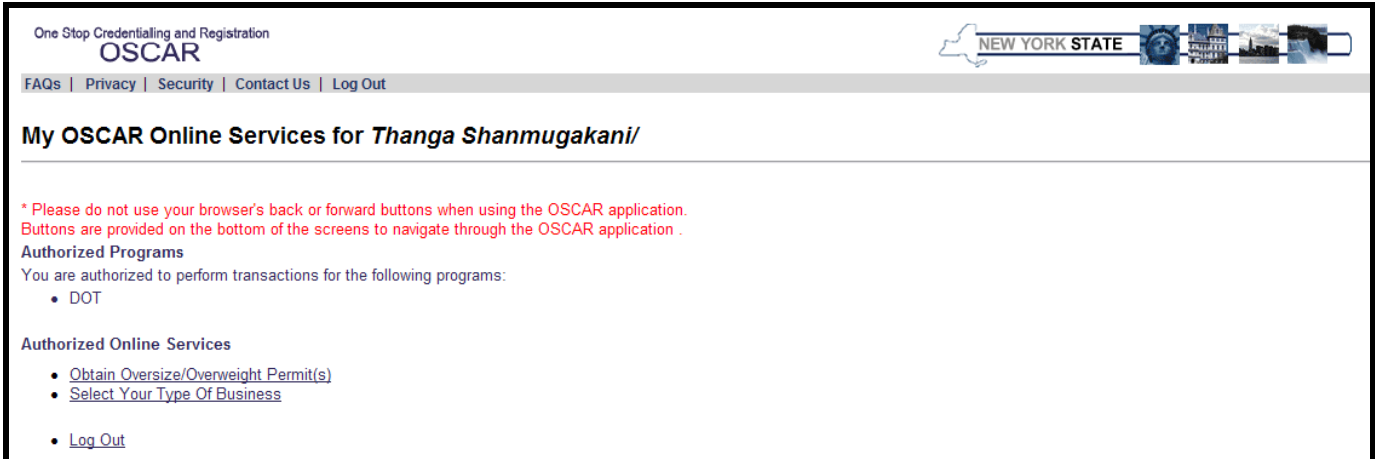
One Stop Credentialling and Registration
OSCAR

NEW YORK STATE

FAQs | Privacy | Security | Contact Us | Log Out

My OSCAR Online Services for *Thanga Shanmugakani/*

* Please do not use your browser's back or forward buttons when using the OSCAR application.
Buttons are provided on the bottom of the screens to navigate through the OSCAR application .

Authorized Programs
You are authorized to perform transactions for the following programs:
• DOT

Authorized Online Services
• Obtain Oversize/Overweight Permit(s)
• Select Your Type Of Business

• Log Out